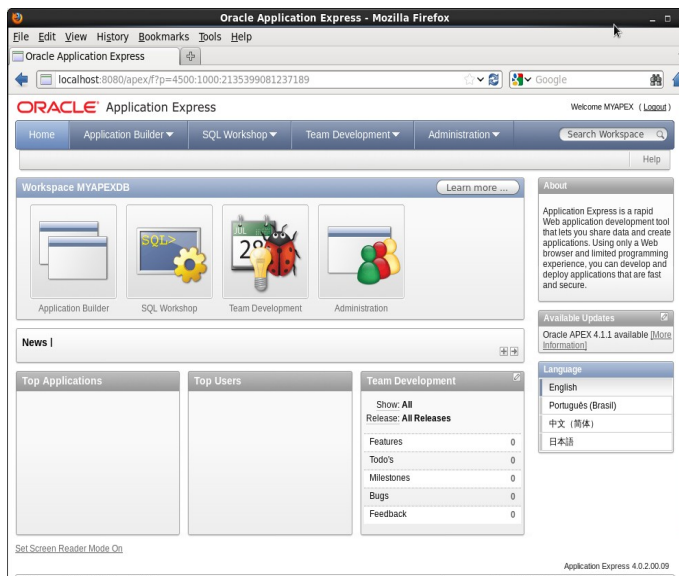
Oracle Application Express - Mozilla Firefox

File Edit View History Bookmarks Tools Help

Oracle Application Express

localhost:8080/apex/f?p=4500:1000:2135399081237189

Google

ORACLE Application Express

Welcome MYAPEX ( Logout )

Home Application Builder SQL Workshop Team Development Administration Search Workspace

Help

Workspace MYAPEXDB

Learn more ...

SQL>

JUL 28

Application Builder SQL Workshop Team Development Administration

News

Top Applications

Top Users

Team Development

Show: All
Release: All Releases

| Features | 0 |
|---|---|
| Todo's | 0 |
| Milestones | 0 |
| Bugs | 0 |
| Feedback | 0 |

About

Application Express is a rapid Web application development tool that lets you share data and create applications. Using only a Web browser and limited programming experience, you can develop and deploy applications that are fast and secure.

Available Updates

Oracle APEX 4.1.1 available [More Information]

Language

English
Português (Brasil)
中文（简体）
日本語

Set Screen Reader Mode On

Application Express 4.0.2.00.09